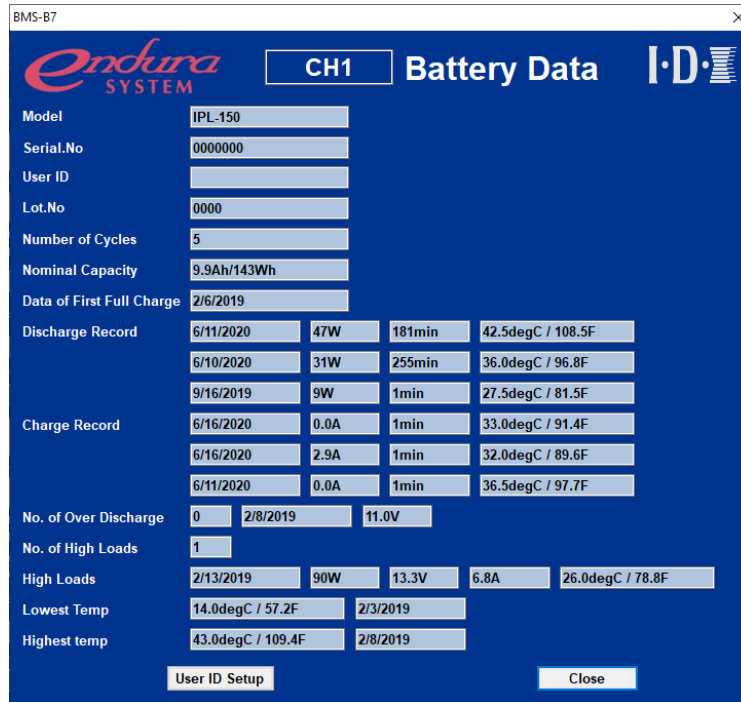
BMS-B7
×

endura SYSTEM

CH1 Battery Data

I·D·X

Model IPL-150
Serial.No 0000000
User ID
Lot.No 0000
Number of Cycles 5
Nominal Capacity 9.9Ah/143Wh
Data of First Full Charge 2/6/2019
Discharge Record 6/11/2020 47W 181min 42.5degC / 108.5F
6/10/2020 31W 255min 36.0degC / 96.8F
9/16/2019 9W 1min 27.5degC / 81.5F
Charge Record 6/16/2020 0.0A 1min 33.0degC / 91.4F
6/16/2020 2.9A 1min 32.0degC / 89.6F
6/11/2020 0.0A 1min 36.5degC / 97.7F
No. of Over Discharge 0 2/8/2019 11.0V
No. of High Loads 1
High Loads 2/13/2019 90W 13.3V 6.8A 26.0degC / 78.8F
Lowest Temp 14.0degC / 57.2F 2/3/2019
Highest temp 43.0degC / 109.4F 2/8/2019

User ID Setup

Close